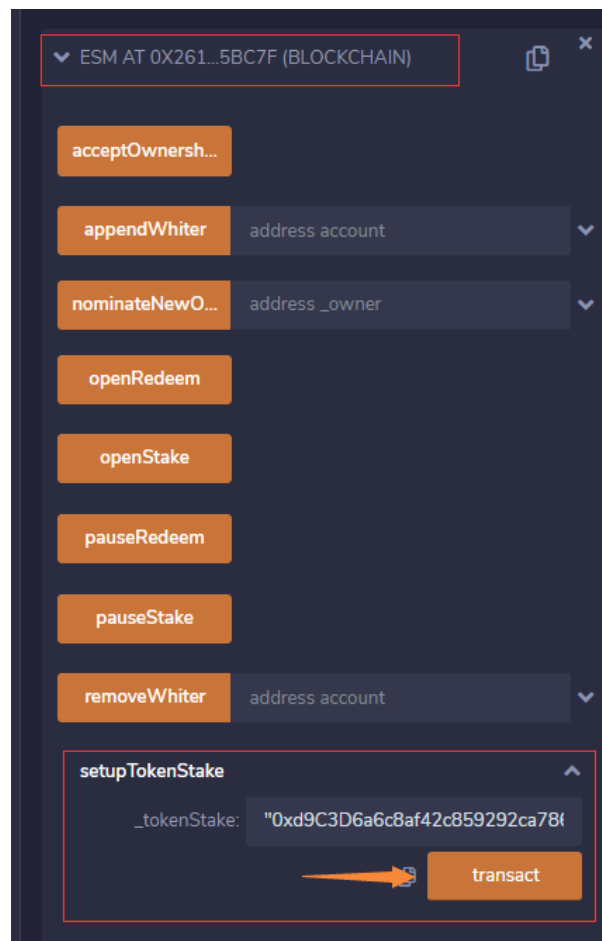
ESM AT 0X261...5BC7F (BLOCKCHAIN)

acceptOwnersh...

appendWhiter address account

nominateNewO... address _owner

openRedeem

openStake

pauseRedeem

pauseStake

removeWhiter address account

setupTokenStake

_tokenStake: "0xd9C3D6a6c8af42c859292ca78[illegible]

transact